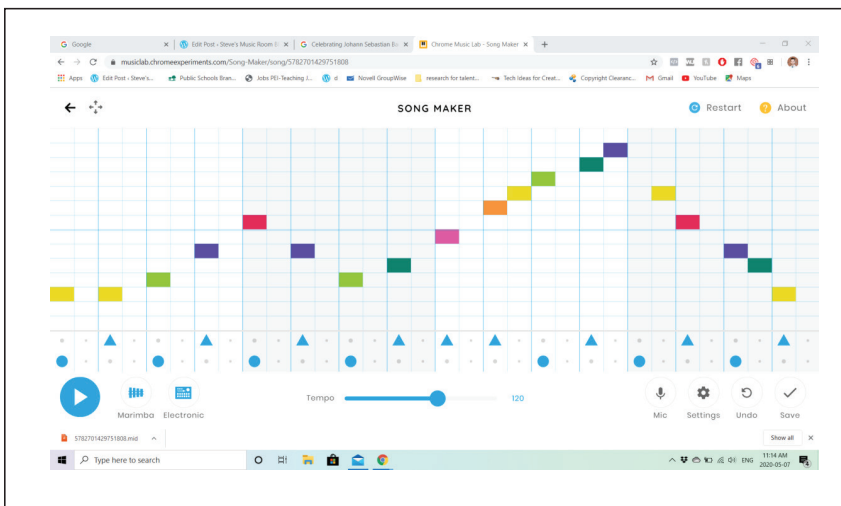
Google
Edit Post ‹ Steve's Music Room
Celebrating Johann Sebastian Ba
Chrome Music Lab - Song Maker

musiclab.chromeexperiments.com/Song-Maker/song/5782701429751808

Apps
Edit Post ‹ Steve's...
Public Schools Bran...
Jobs PEI-Teaching J...
d
Novell GroupWise
research for talent...
Tech Ideas for Creat...
Copyright Clearanc...
Gmail
YouTube
Maps

SONG MAKER
Restart
About

Marimba
Electronic
Tempo
120
Mic
Settings
Undo
Save

5782701429751808.mid
Show all

Type here to search
ENG
11:14 AM
2020-05-07
4